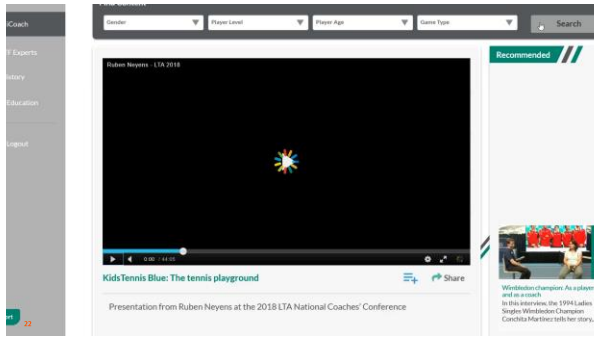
iCoach

F Experts

istory

Education

Logout

Gender
Player Level
Player Age
Game Type
Search

Ruben Neyens - LTA 2018

0:00 / 44:05

KidsTennis Blue: The tennis playground

Share

Presentation from Ruben Neyens at the 2018 LTA National Coaches' Conference

Recommended

Wimbledon champion: As a player and as a coach
In this interview, the 1994 Ladies Singles Wimbledon Champion Conchita Martinez tells her story,

rt 22